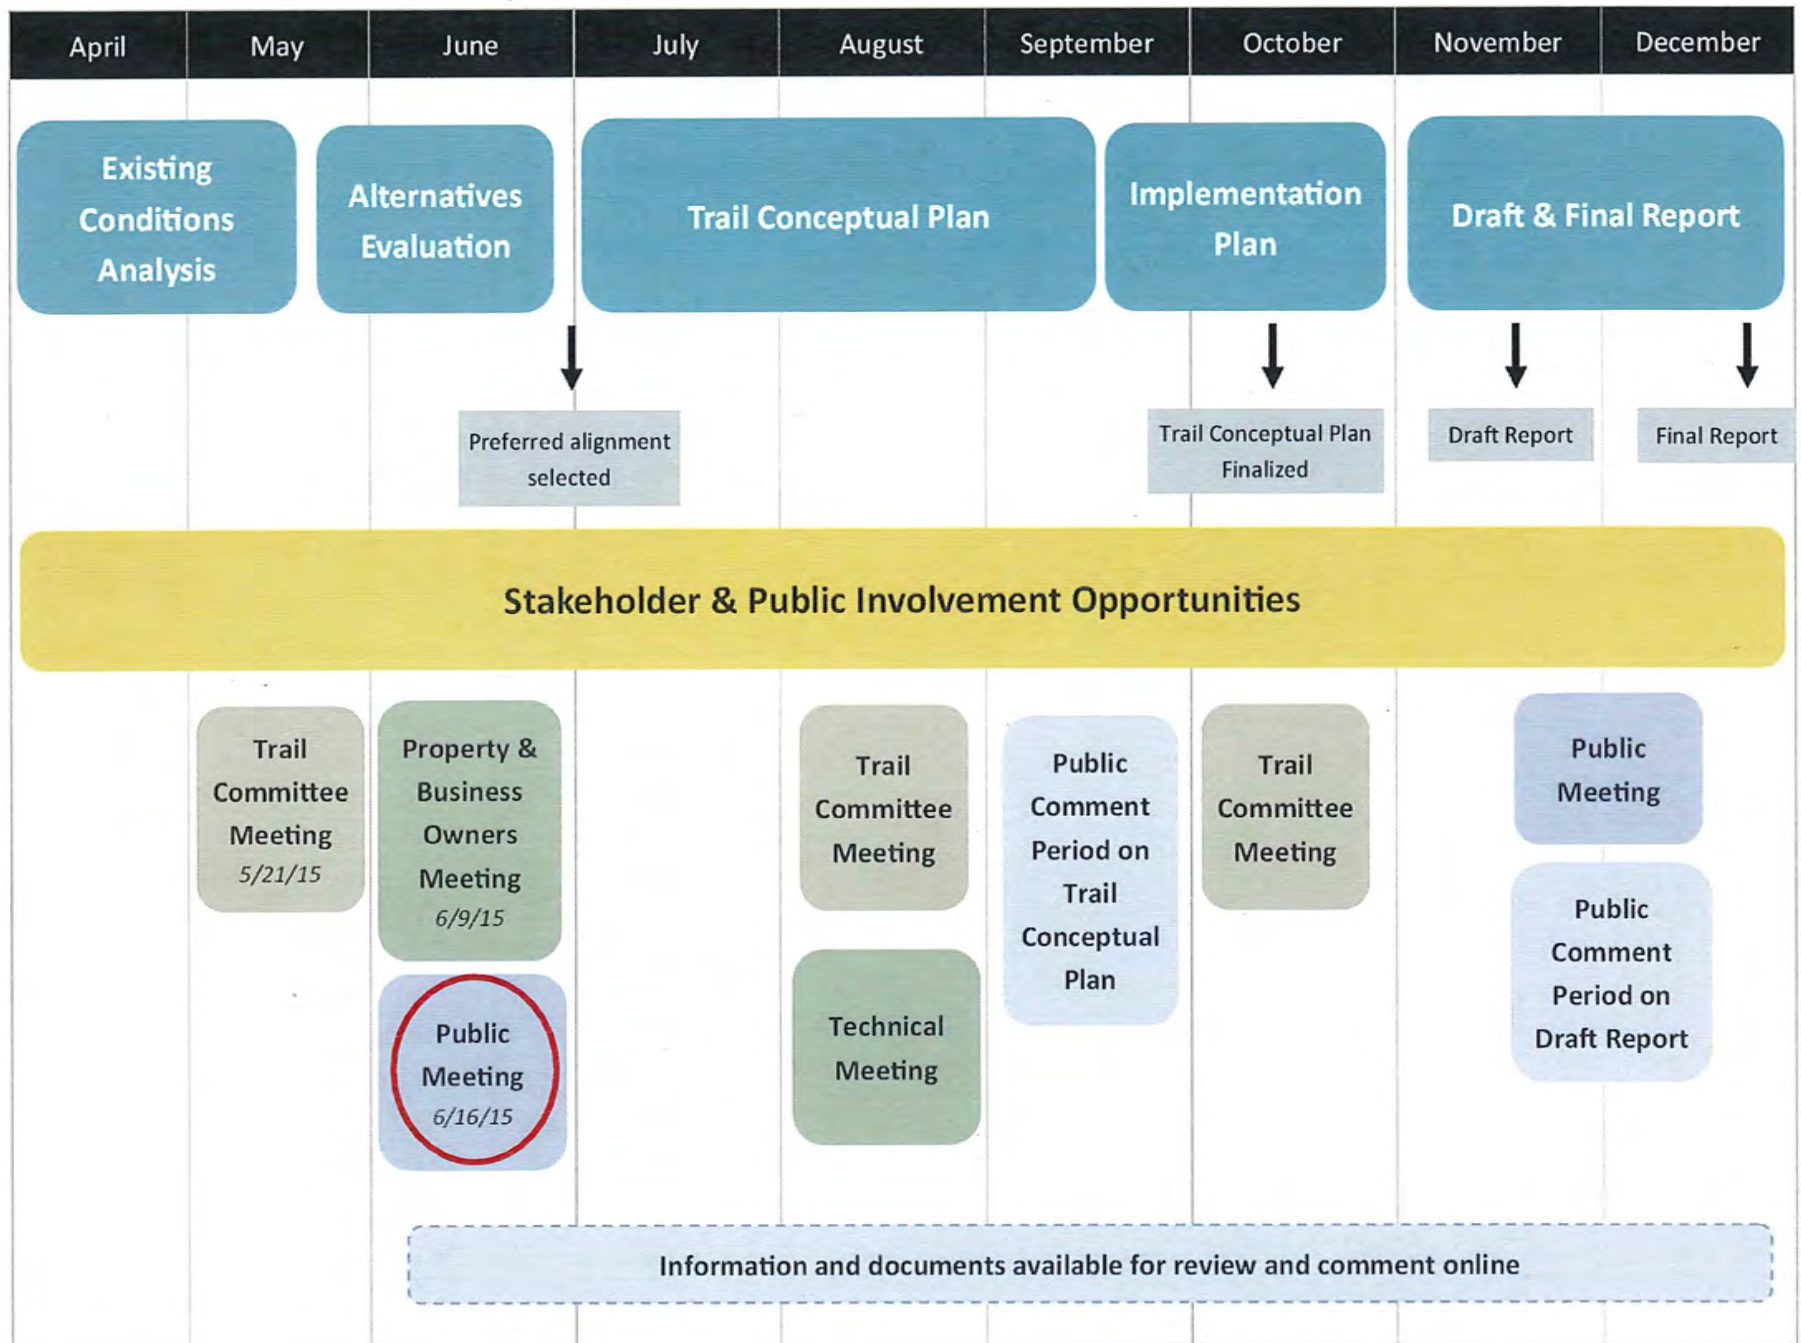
| April | May | June | July | August | September | October | November | December |
|---|---|---|---|---|---|---|---|---|

Existing Conditions Analysis

Alternatives Evaluation

Trail Conceptual Plan

Implementation Plan

Draft & Final Report

Preferred alignment selected

Trail Conceptual Plan Finalized

Draft Report

Final Report

Stakeholder & Public Involvement Opportunities

Trail Committee Meeting 5/21/15

Property & Business Owners Meeting 6/9/15

Public Meeting 6/16/15

Trail Committee Meeting

Technical Meeting

Public Comment Period on Trail Conceptual Plan

Trail Committee Meeting

Public Meeting

Public Comment Period on Draft Report

Information and documents available for review and comment online